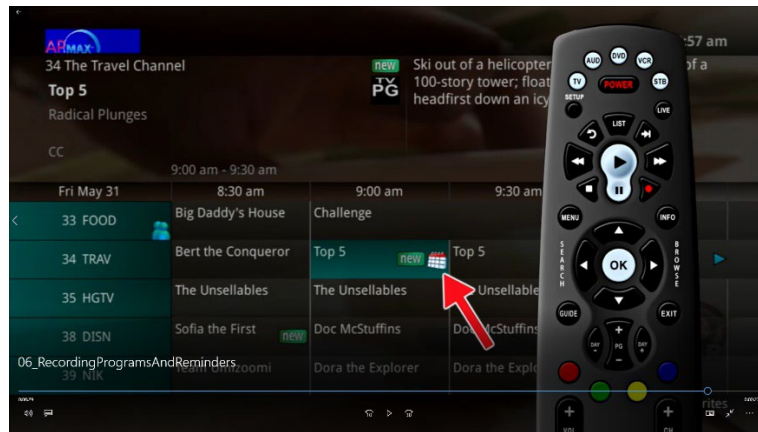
ARMAX

34 The Travel Channel
Top 5
Radical Plunges
CC

new
TV PG
Ski out of a helicopter 100-story tower; float headfirst down an icy

:57 am
of a

9:00 am - 9:30 am

| Fri May 31 | 8:30 am | 9:00 am | 9:30 am |
|---|---|---|---|
| 33 FOOD | Big Daddy's House | Challenge | |
| 34 TRAV | Bert the Conqueror | Top 5 new | Top 5 |
| 35 HGTV | The Unsellables | The Unsellables | Unsellable |
| 38 DISN | Sofia the First new | Doc McStuffins | Doc McStuffins |
| 39 NIK | Team Umizoomi | Dora the Explorer | Dora the Explo |

06_RecordingProgramsAndReminders

AUD DVD VCR
TV POWER STB
SETUP
LIVE
LIST
MENU INFO
SEARCH OK BROWSE
GUIDE EXIT
DAY PG DAY
VOL CH

rites